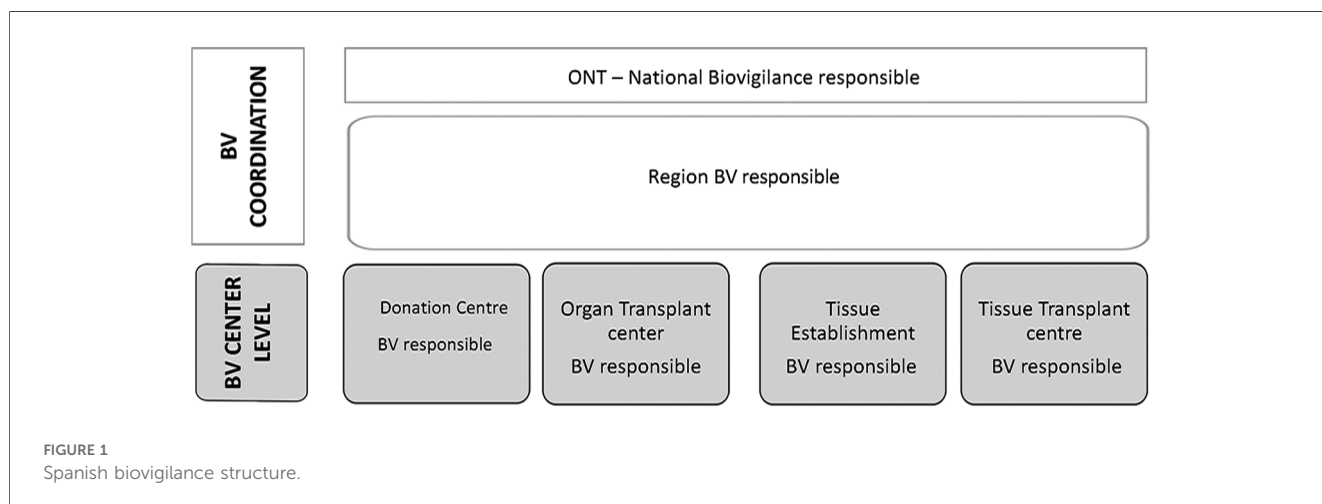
BV COORDINATION

ONT – National Biovigilance responsible

Region BV responsible

BV CENTER LEVEL

Donation Centre
BV responsible

Organ Transplant center
BV responsible

Tissue Establishment
BV responsible

Tissue Transplant centre
BV responsible

FIGURE 1
Spanish biovigilance structure.